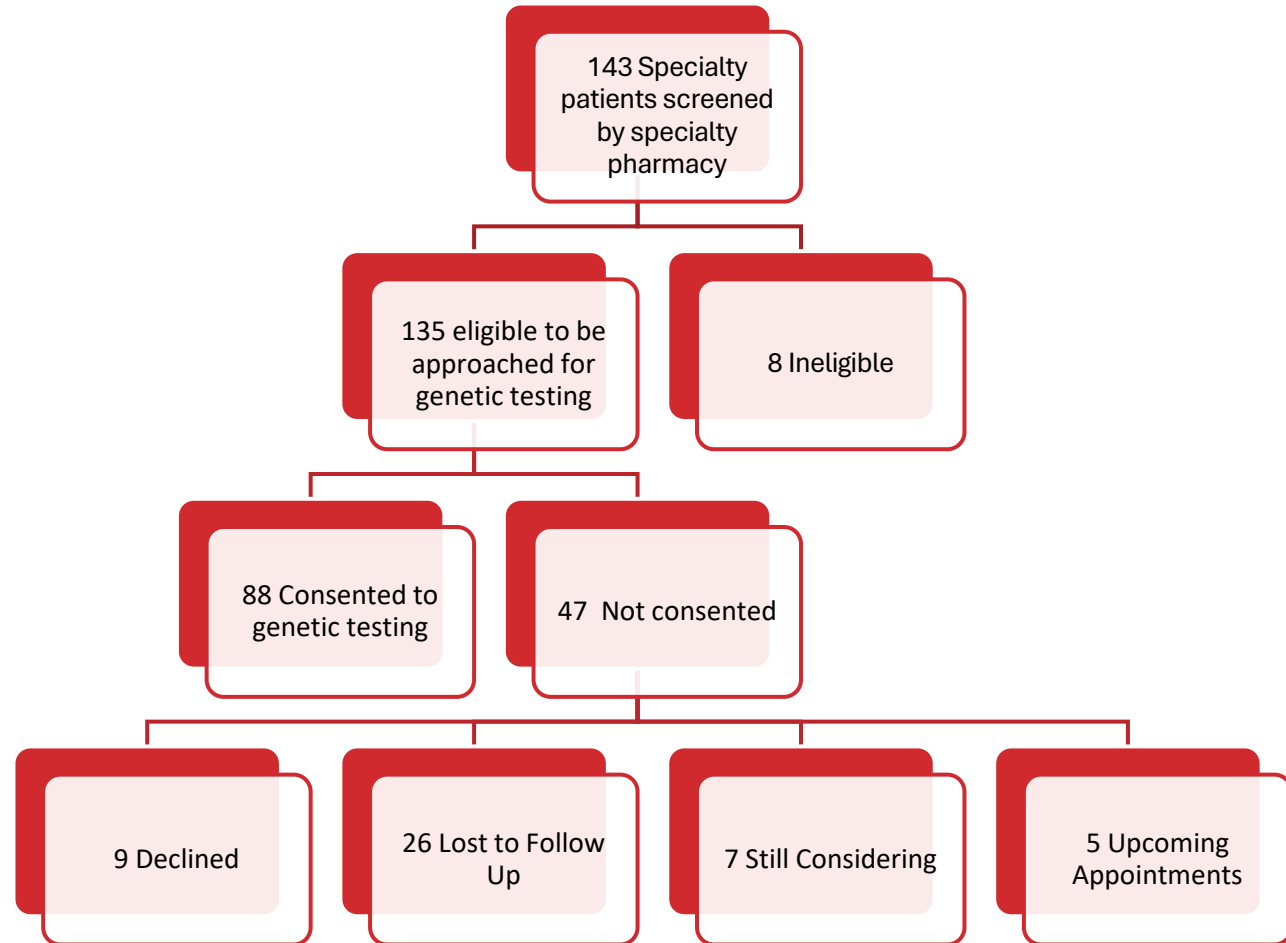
143 Specialty patients screened by specialty pharmacy

135 eligible to be approached for genetic testing

8 Ineligible

88 Consented to genetic testing

47 Not consented

9 Declined

26 Lost to Follow Up

7 Still Considering

5 Upcoming Appointments